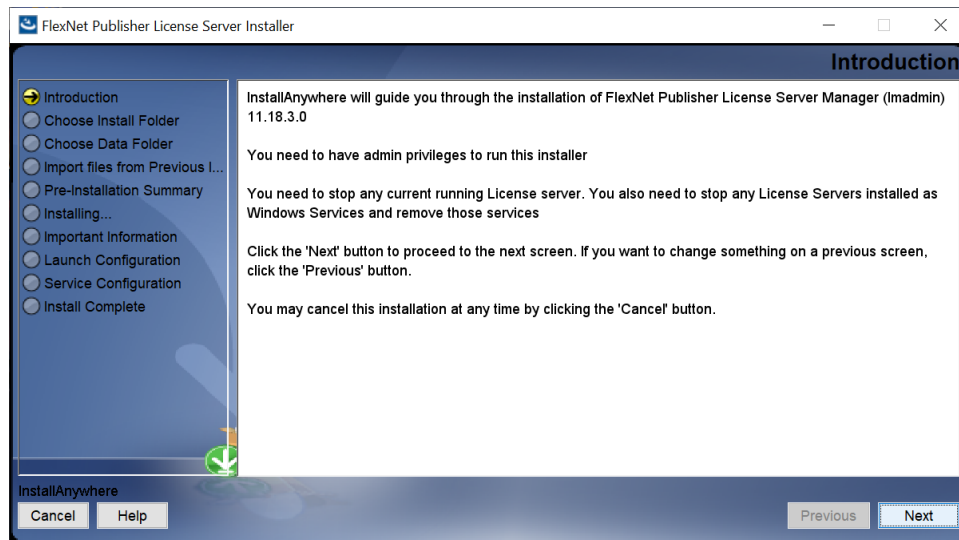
FlexNet Publisher License Server Installer

Introduction

Introduction
Choose Install Folder
Choose Data Folder
Import files from Previous I...
Pre-Installation Summary
Installing...
Important Information
Launch Configuration
Service Configuration
Install Complete

InstallAnywhere will guide you through the installation of FlexNet Publisher License Server Manager (lmadmin) 11.18.3.0

You need to have admin privileges to run this installer

You need to stop any current running License server. You also need to stop any License Servers installed as Windows Services and remove those services

Click the 'Next' button to proceed to the next screen. If you want to change something on a previous screen, click the 'Previous' button.

You may cancel this installation at any time by clicking the 'Cancel' button.

InstallAnywhere
Cancel
Help
Previous
Next